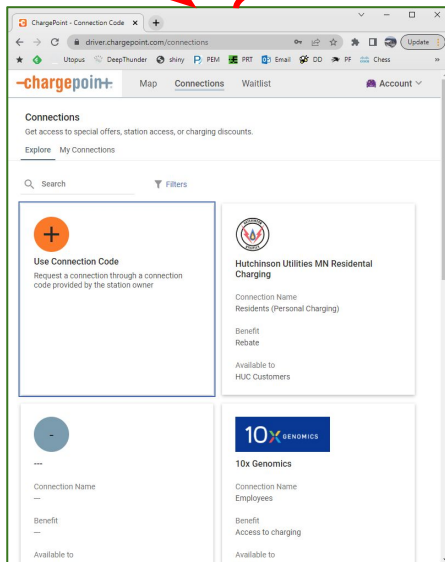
ChargePoint - Connection Code ×

driver.chargepoint.com/connections

Update

Utopus DeepThunder shiny PEM PRT Email DD PF Chess

-chargepoin+. Map Connections Waitlist Account

Connections
Get access to special offers, station access, or charging discounts.

Explore My Connections

Search

Filters

Use Connection Code
Request a connection through a connection code provided by the station owner

Hutchinson Utilities MN Residental Charging

Connection Name
Residents (Personal Charging)

Benefit
Rebate

Available to
HUC Customers

---

Connection Name
---

Benefit
---

Available to

10x GENOMICS

10x Genomics

Connection Name
Employees

Benefit
Access to charging

Available to